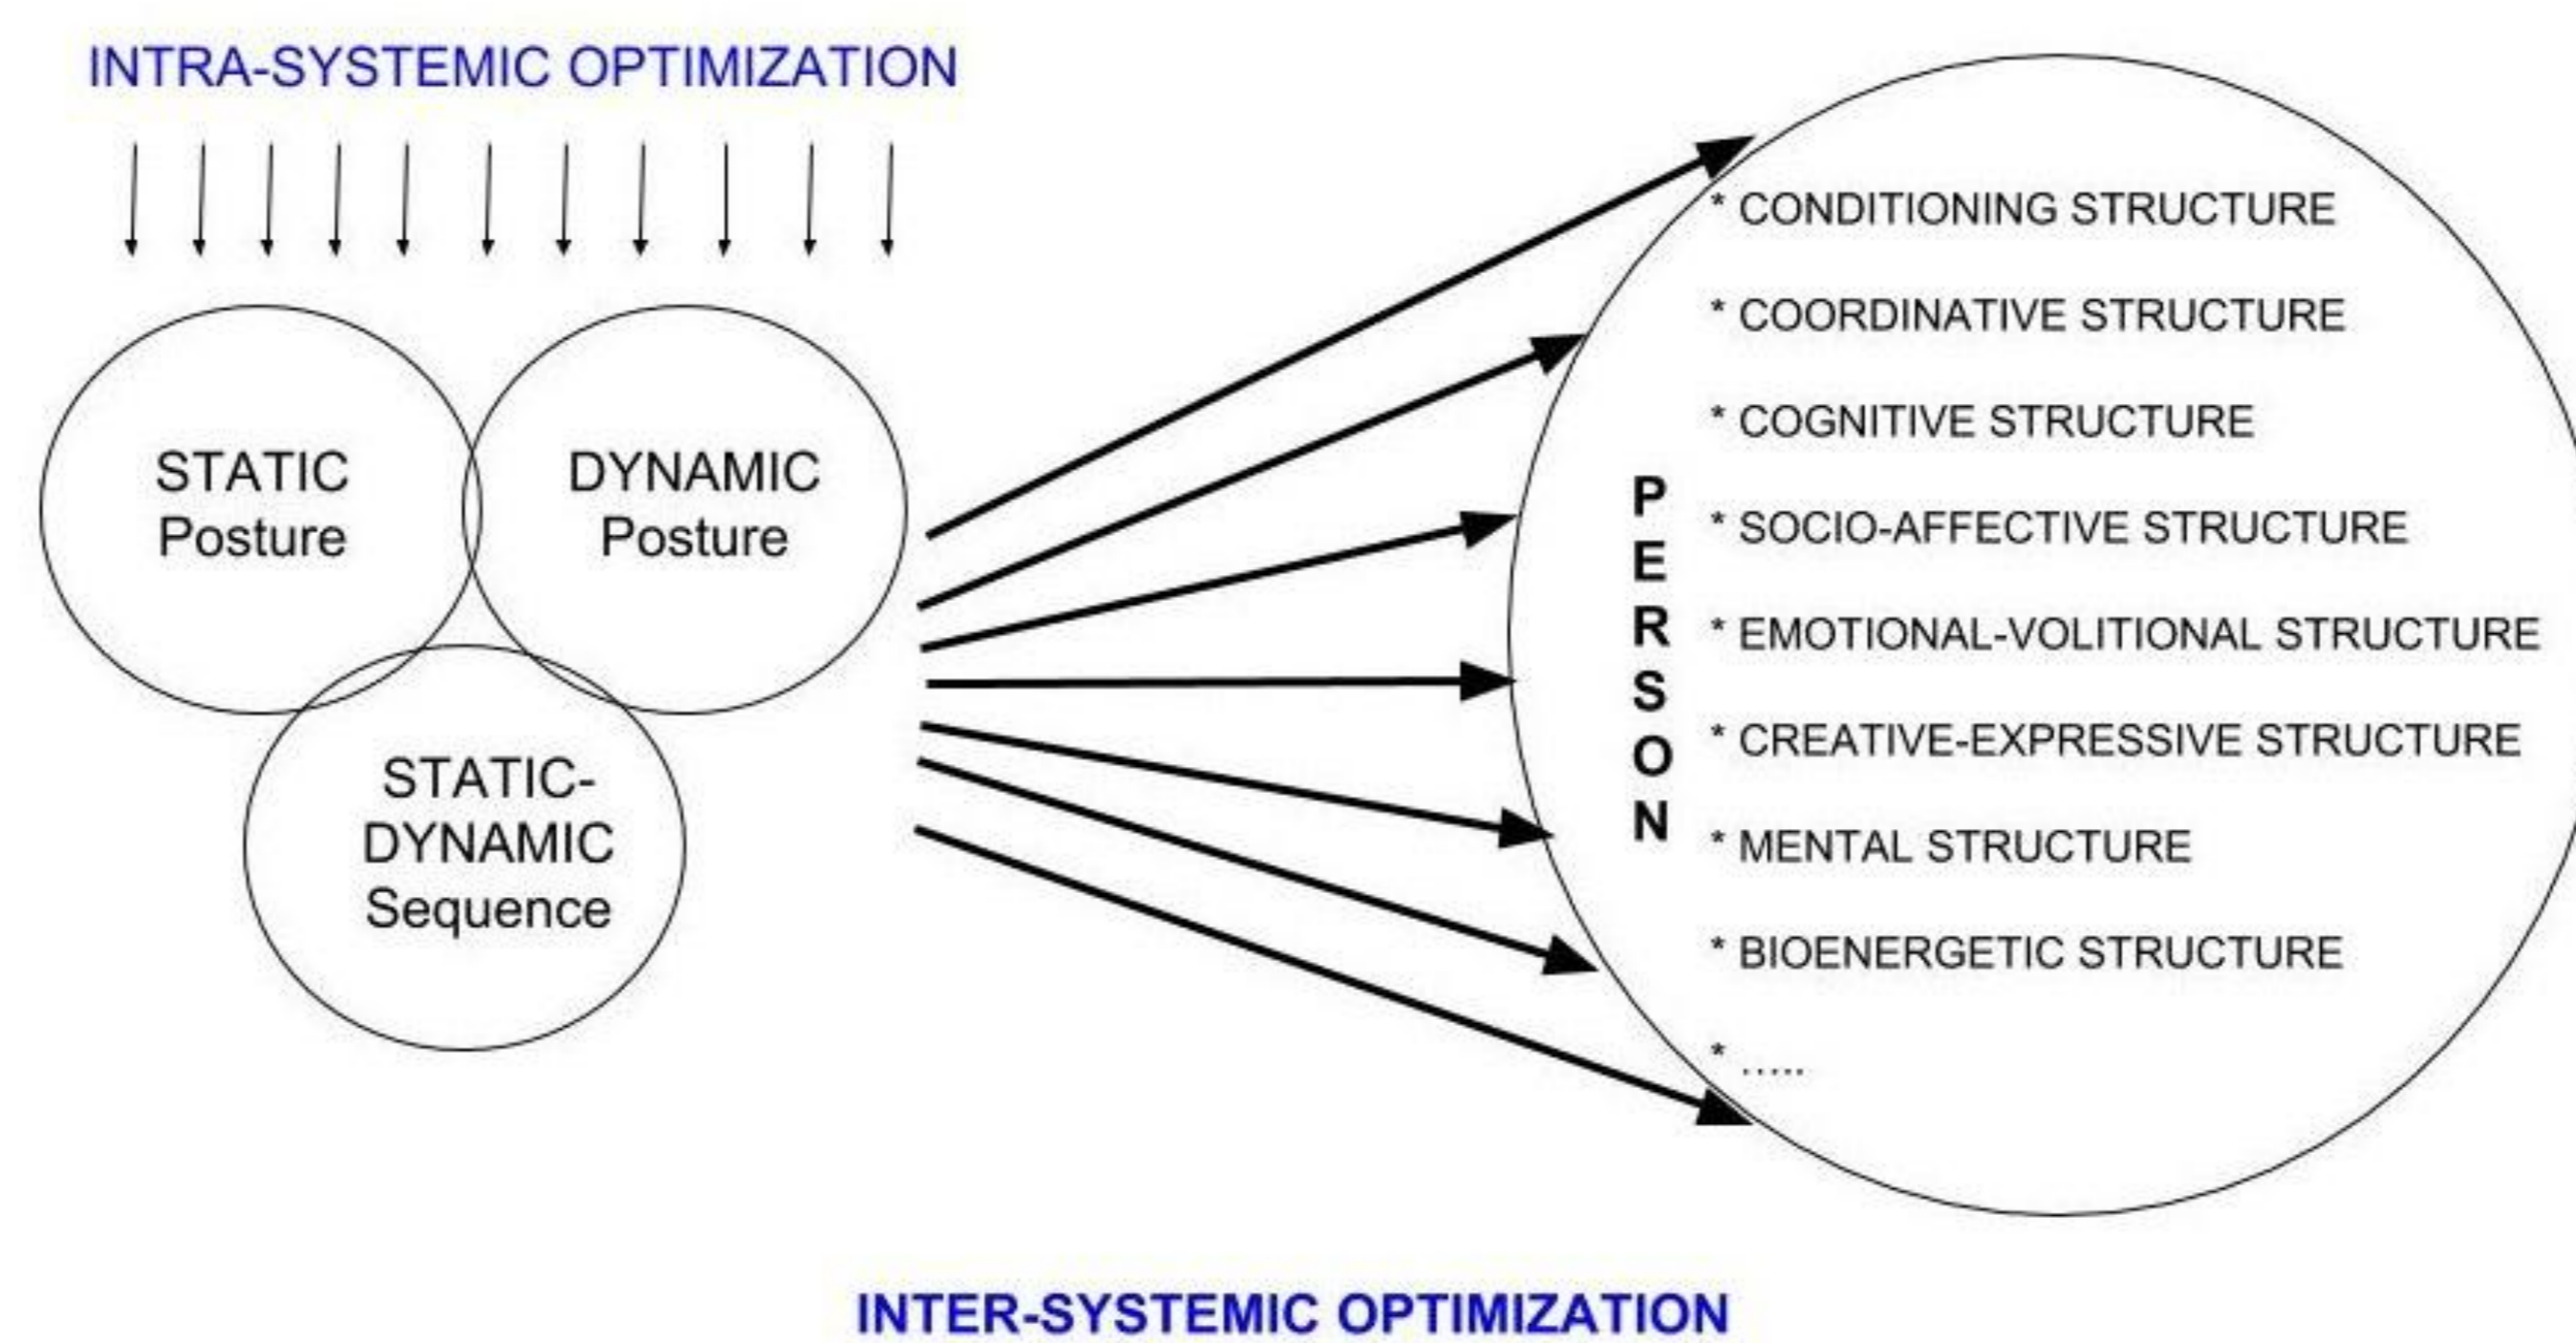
INTRA-SYSTEMIC OPTIMIZATION

STATIC Posture

DYNAMIC Posture

STATIC-DYNAMIC Sequence

PERSON

* CONDITIONING STRUCTURE
* COORDINATIVE STRUCTURE
* COGNITIVE STRUCTURE
* SOCIO-AFFECTIVE STRUCTURE
* EMOTIONAL-VOLITIONAL STRUCTURE
* CREATIVE-EXPRESSIVE STRUCTURE
* MENTAL STRUCTURE
* BIOENERGETIC STRUCTURE
* .....

INTER-SYSTEMIC OPTIMIZATION